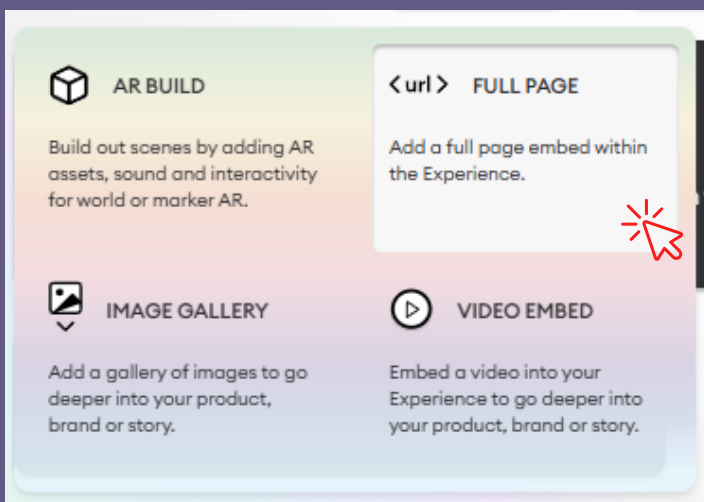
AR BUILD

Build out scenes by adding AR assets, sound and interactivity for world or marker AR.

<url> FULL PAGE

Add a full page embed within the Experience.

IMAGE GALLERY

Add a gallery of images to go deeper into your product, brand or story.

VIDEO EMBED

Embed a video into your Experience to go deeper into your product, brand or story.